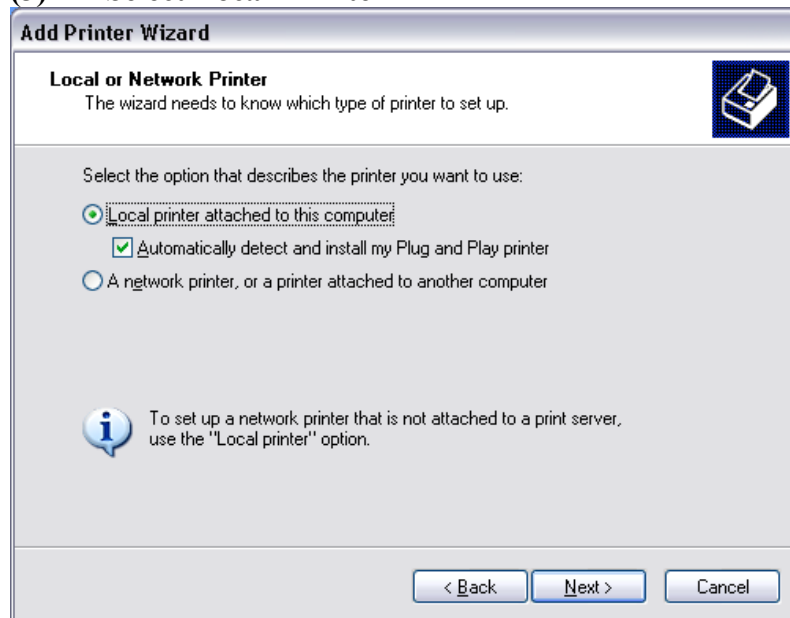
Add Printer Wizard

Local or Network Printer
The wizard needs to know which type of printer to set up.

Select the option that describes the printer you want to use:

Local printer attached to this computer

Automatically detect and install my Plug and Play printer

A network printer, or a printer attached to another computer

To set up a network printer that is not attached to a print server, use the "Local printer" option.

< Back
Next >
Cancel